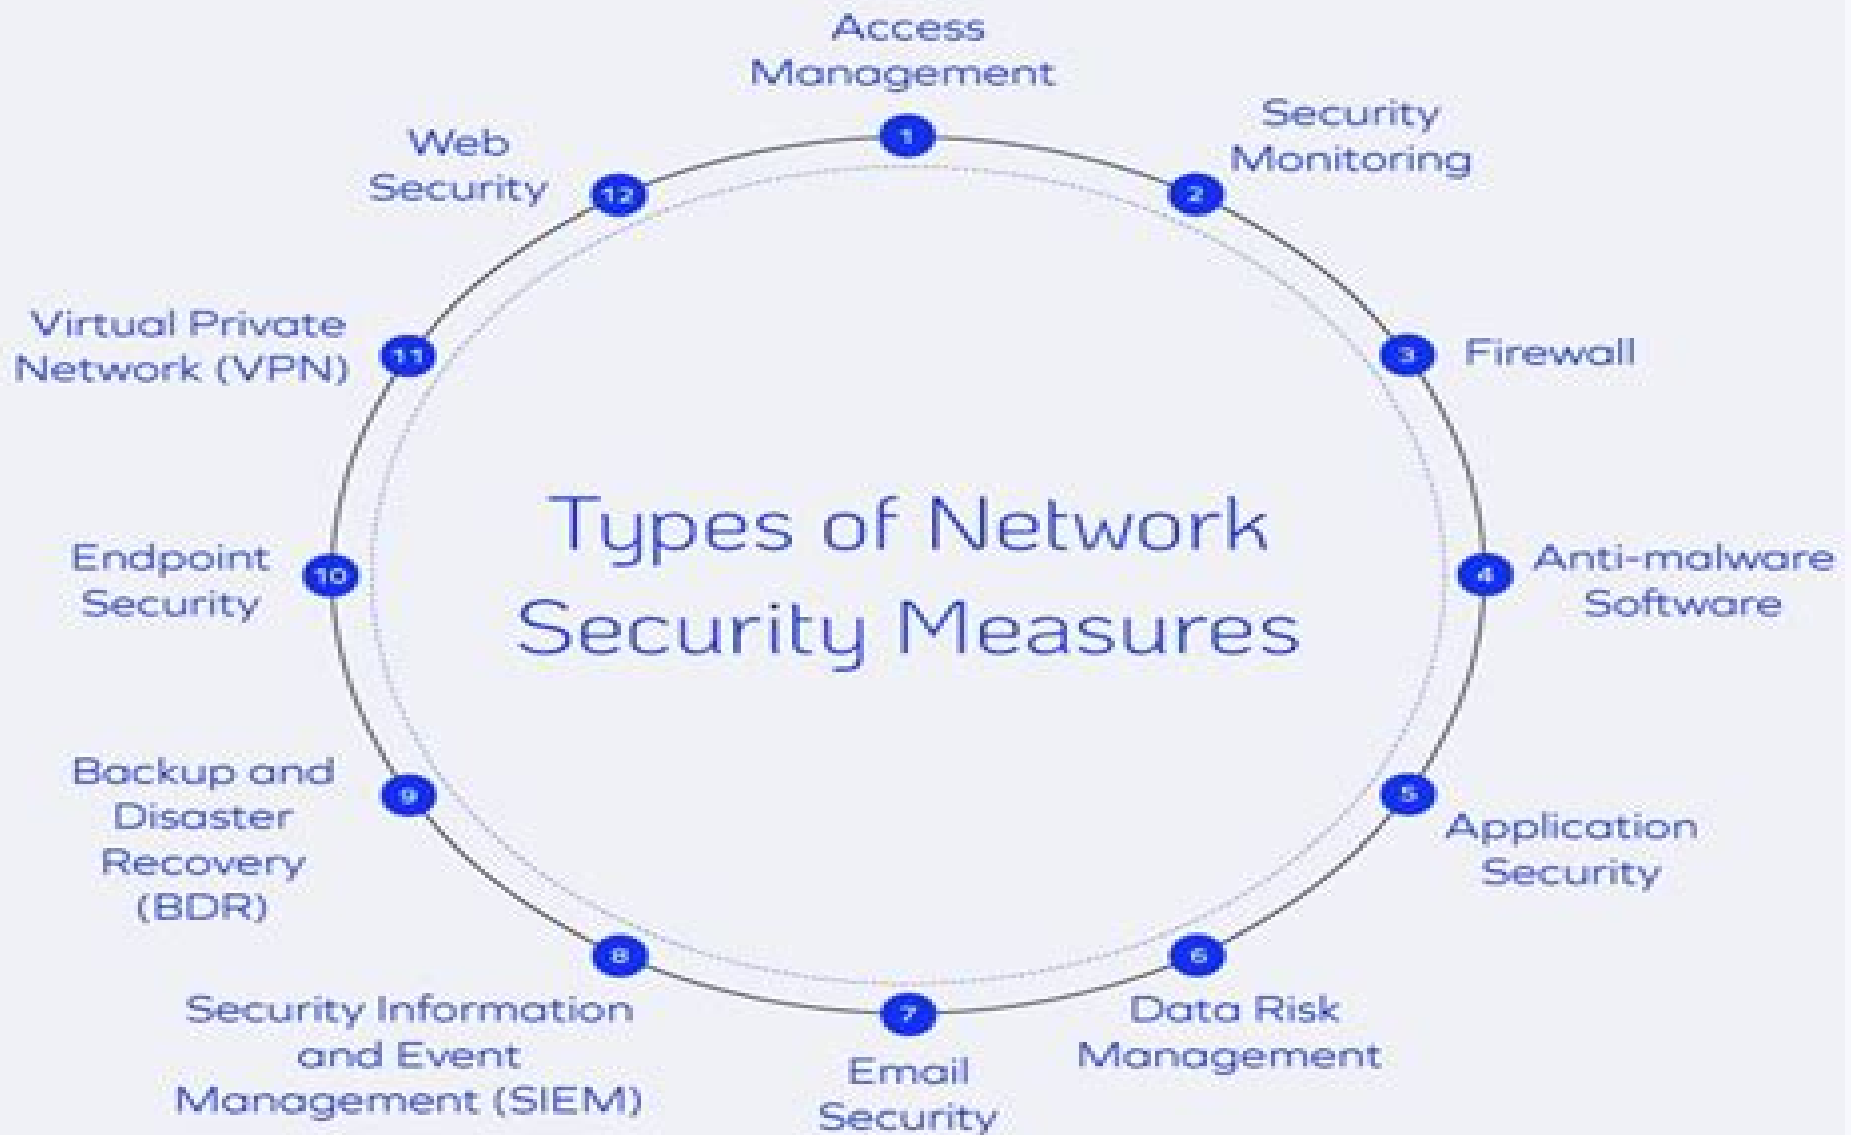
Types of Network Security Measures

1 Access Management

2 Security Monitoring

3 Firewall

4 Anti-malware Software

5 Application Security

6 Data Risk Management

7 Email Security

8 Security Information and Event Management (SIEM)

9 Backup and Disaster Recovery (BDR)

10 Endpoint Security

11 Virtual Private Network (VPN)

12 Web Security